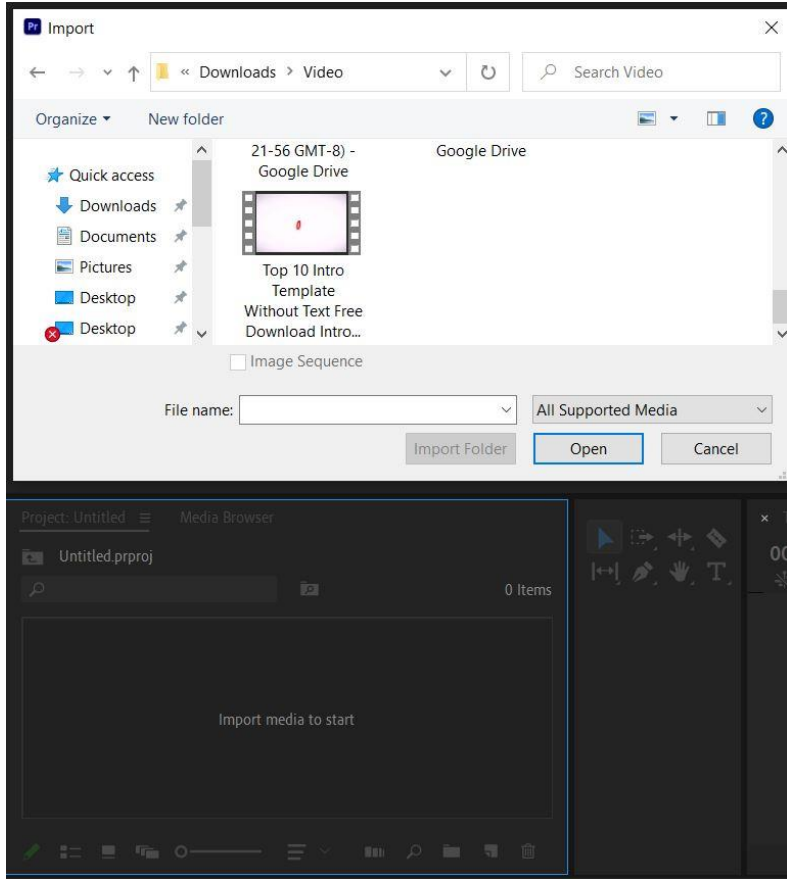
Pr Import

« Downloads > Video

Search Video

Organize ▾ New folder

Quick access

Downloads

Documents

Pictures

Desktop

Desktop

21-56 GMT-8) - Google Drive

Google Drive

Top 10 Intro Template Without Text Free Download Intro...

Image Sequence

File name:

All Supported Media

Import Folder

Open

Cancel

Project: Untitled ≡ Media Browser

Untitled.prproj

0 Items

Import media to start